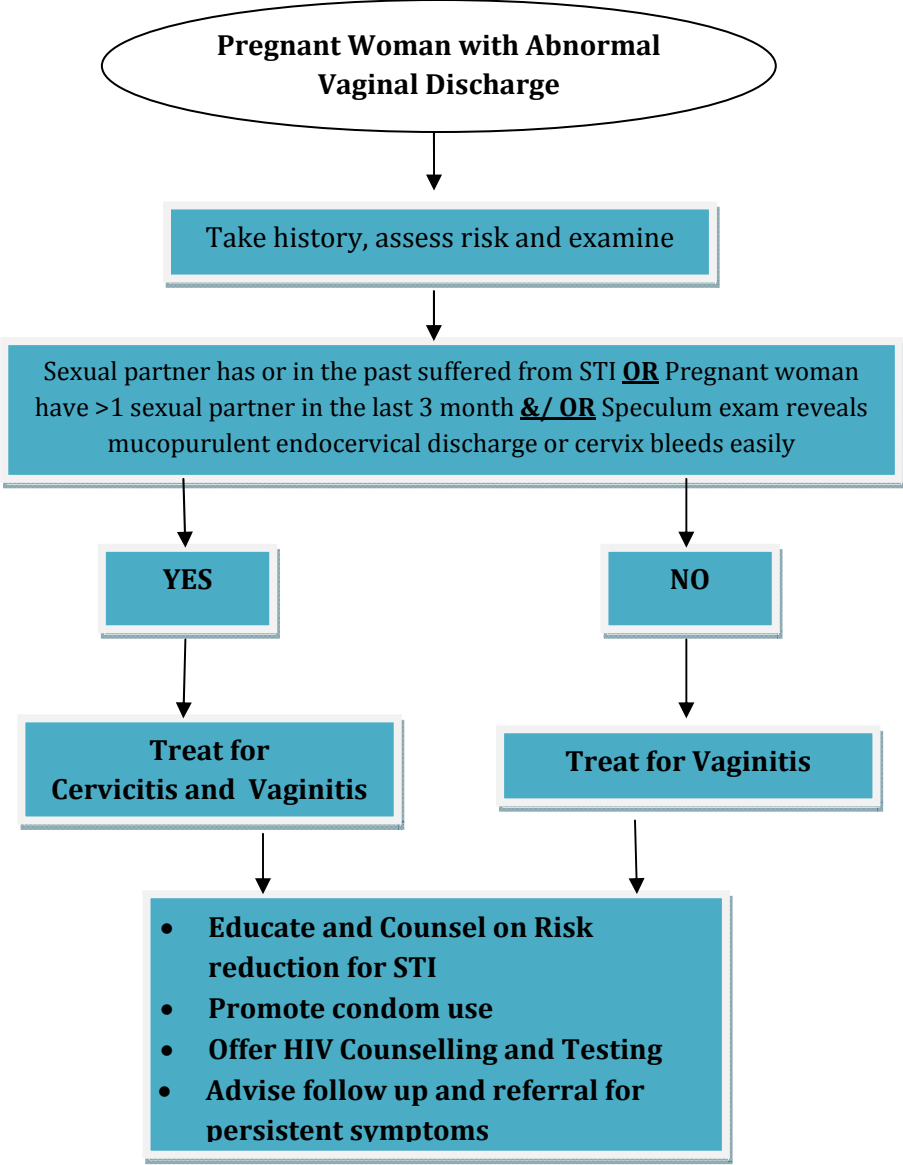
Pregnant Woman with Abnormal Vaginal Discharge

Take history, assess risk and examine

Sexual partner has or in the past suffered from STI **OR** Pregnant woman have >1 sexual partner in the last 3 month **&/ OR** Speculum exam reveals mucopurulent endocervical discharge or cervix bleeds easily

YES

NO

Treat for Cervicitis and Vaginitis

Treat for Vaginitis

- Educate and Counsel on Risk reduction for STI
- Promote condom use
- Offer HIV Counselling and Testing
- Advise follow up and referral for persistent symptoms